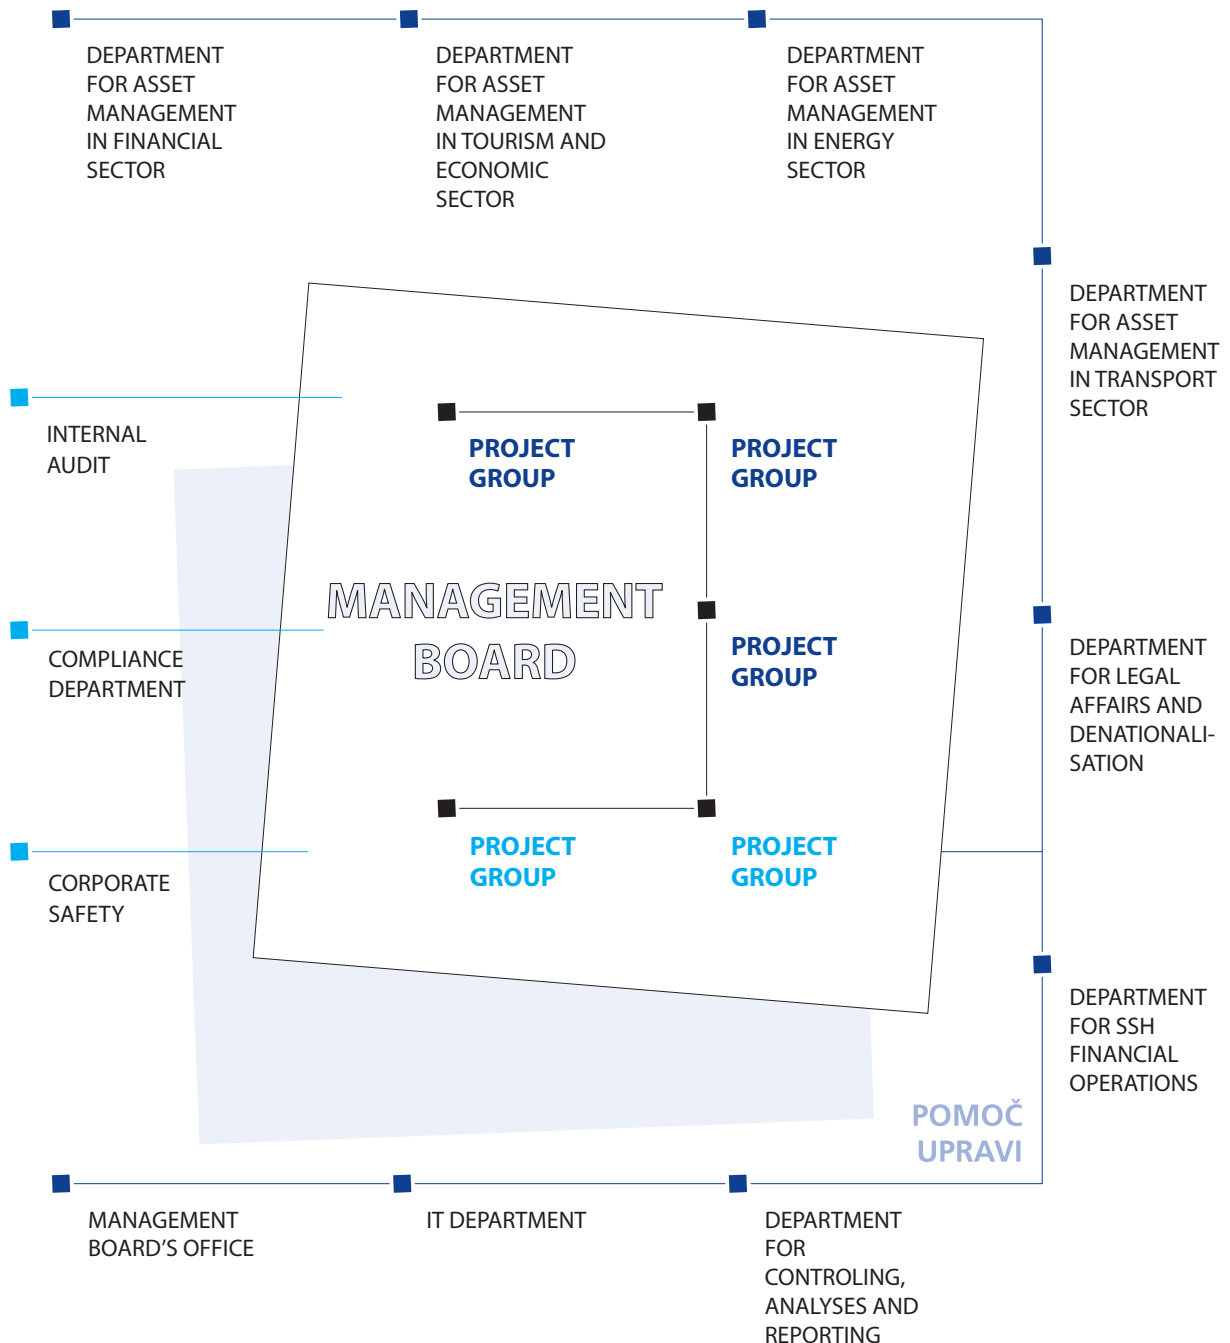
DEPARTMENT FOR ASSET MANAGEMENT IN FINANCIAL SECTOR

DEPARTMENT FOR ASSET MANAGEMENT IN TOURISM AND ECONOMIC SECTOR

DEPARTMENT FOR ASSET MANAGEMENT IN ENERGY SECTOR

DEPARTMENT FOR ASSET MANAGEMENT IN TRANSPORT SECTOR

INTERNAL AUDIT

PROJECT GROUP

PROJECT GROUP

MANAGEMENT BOARD

PROJECT GROUP

COMPLIANCE DEPARTMENT

DEPARTMENT FOR LEGAL AFFAIRS AND DENATIONALISATION

PROJECT GROUP

PROJECT GROUP

CORPORATE SAFETY

DEPARTMENT FOR SSH FINANCIAL OPERATIONS

POMOČ UPRAVI

MANAGEMENT BOARD'S OFFICE

IT DEPARTMENT

DEPARTMENT FOR CONTROLING, ANALYSES AND REPORTING